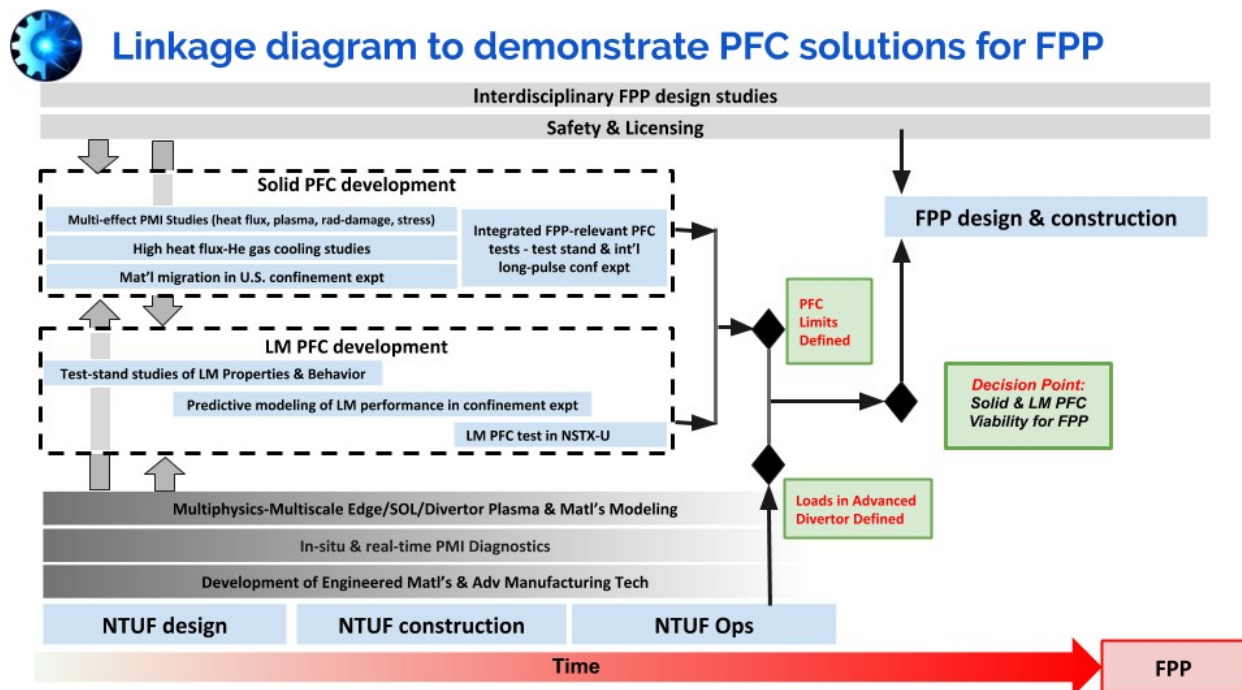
Linkage diagram to demonstrate PFC solutions for FPP

Interdisciplinary FPP design studies

Safety & Licensing

Solid PFC development

Multi-effect PMI Studies (heat flux, plasma, rad-damage, stress)

High heat flux-He gas cooling studies

Mat'l migration in U.S. confinement expt

Integrated FPP-relevant PFC tests - test stand & int'l long-pulse conf expt

FPP design & construction

PFC Limits Defined

LM PFC development

Test-stand studies of LM Properties & Behavior

Predictive modeling of LM performance in confinement expt

LM PFC test in NSTX-U

Decision Point: Solid & LM PFC Viability for FPP

Loads in Advanced Divertor Defined

Multiphysics-Multiscale Edge/SOL/Divertor Plasma & Matl's Modeling

In-situ & real-time PMI Diagnostics

Development of Engineered Matl's & Adv Manufacturing Tech

NTUF design

NTUF construction

NTUF Ops

Time

FPP